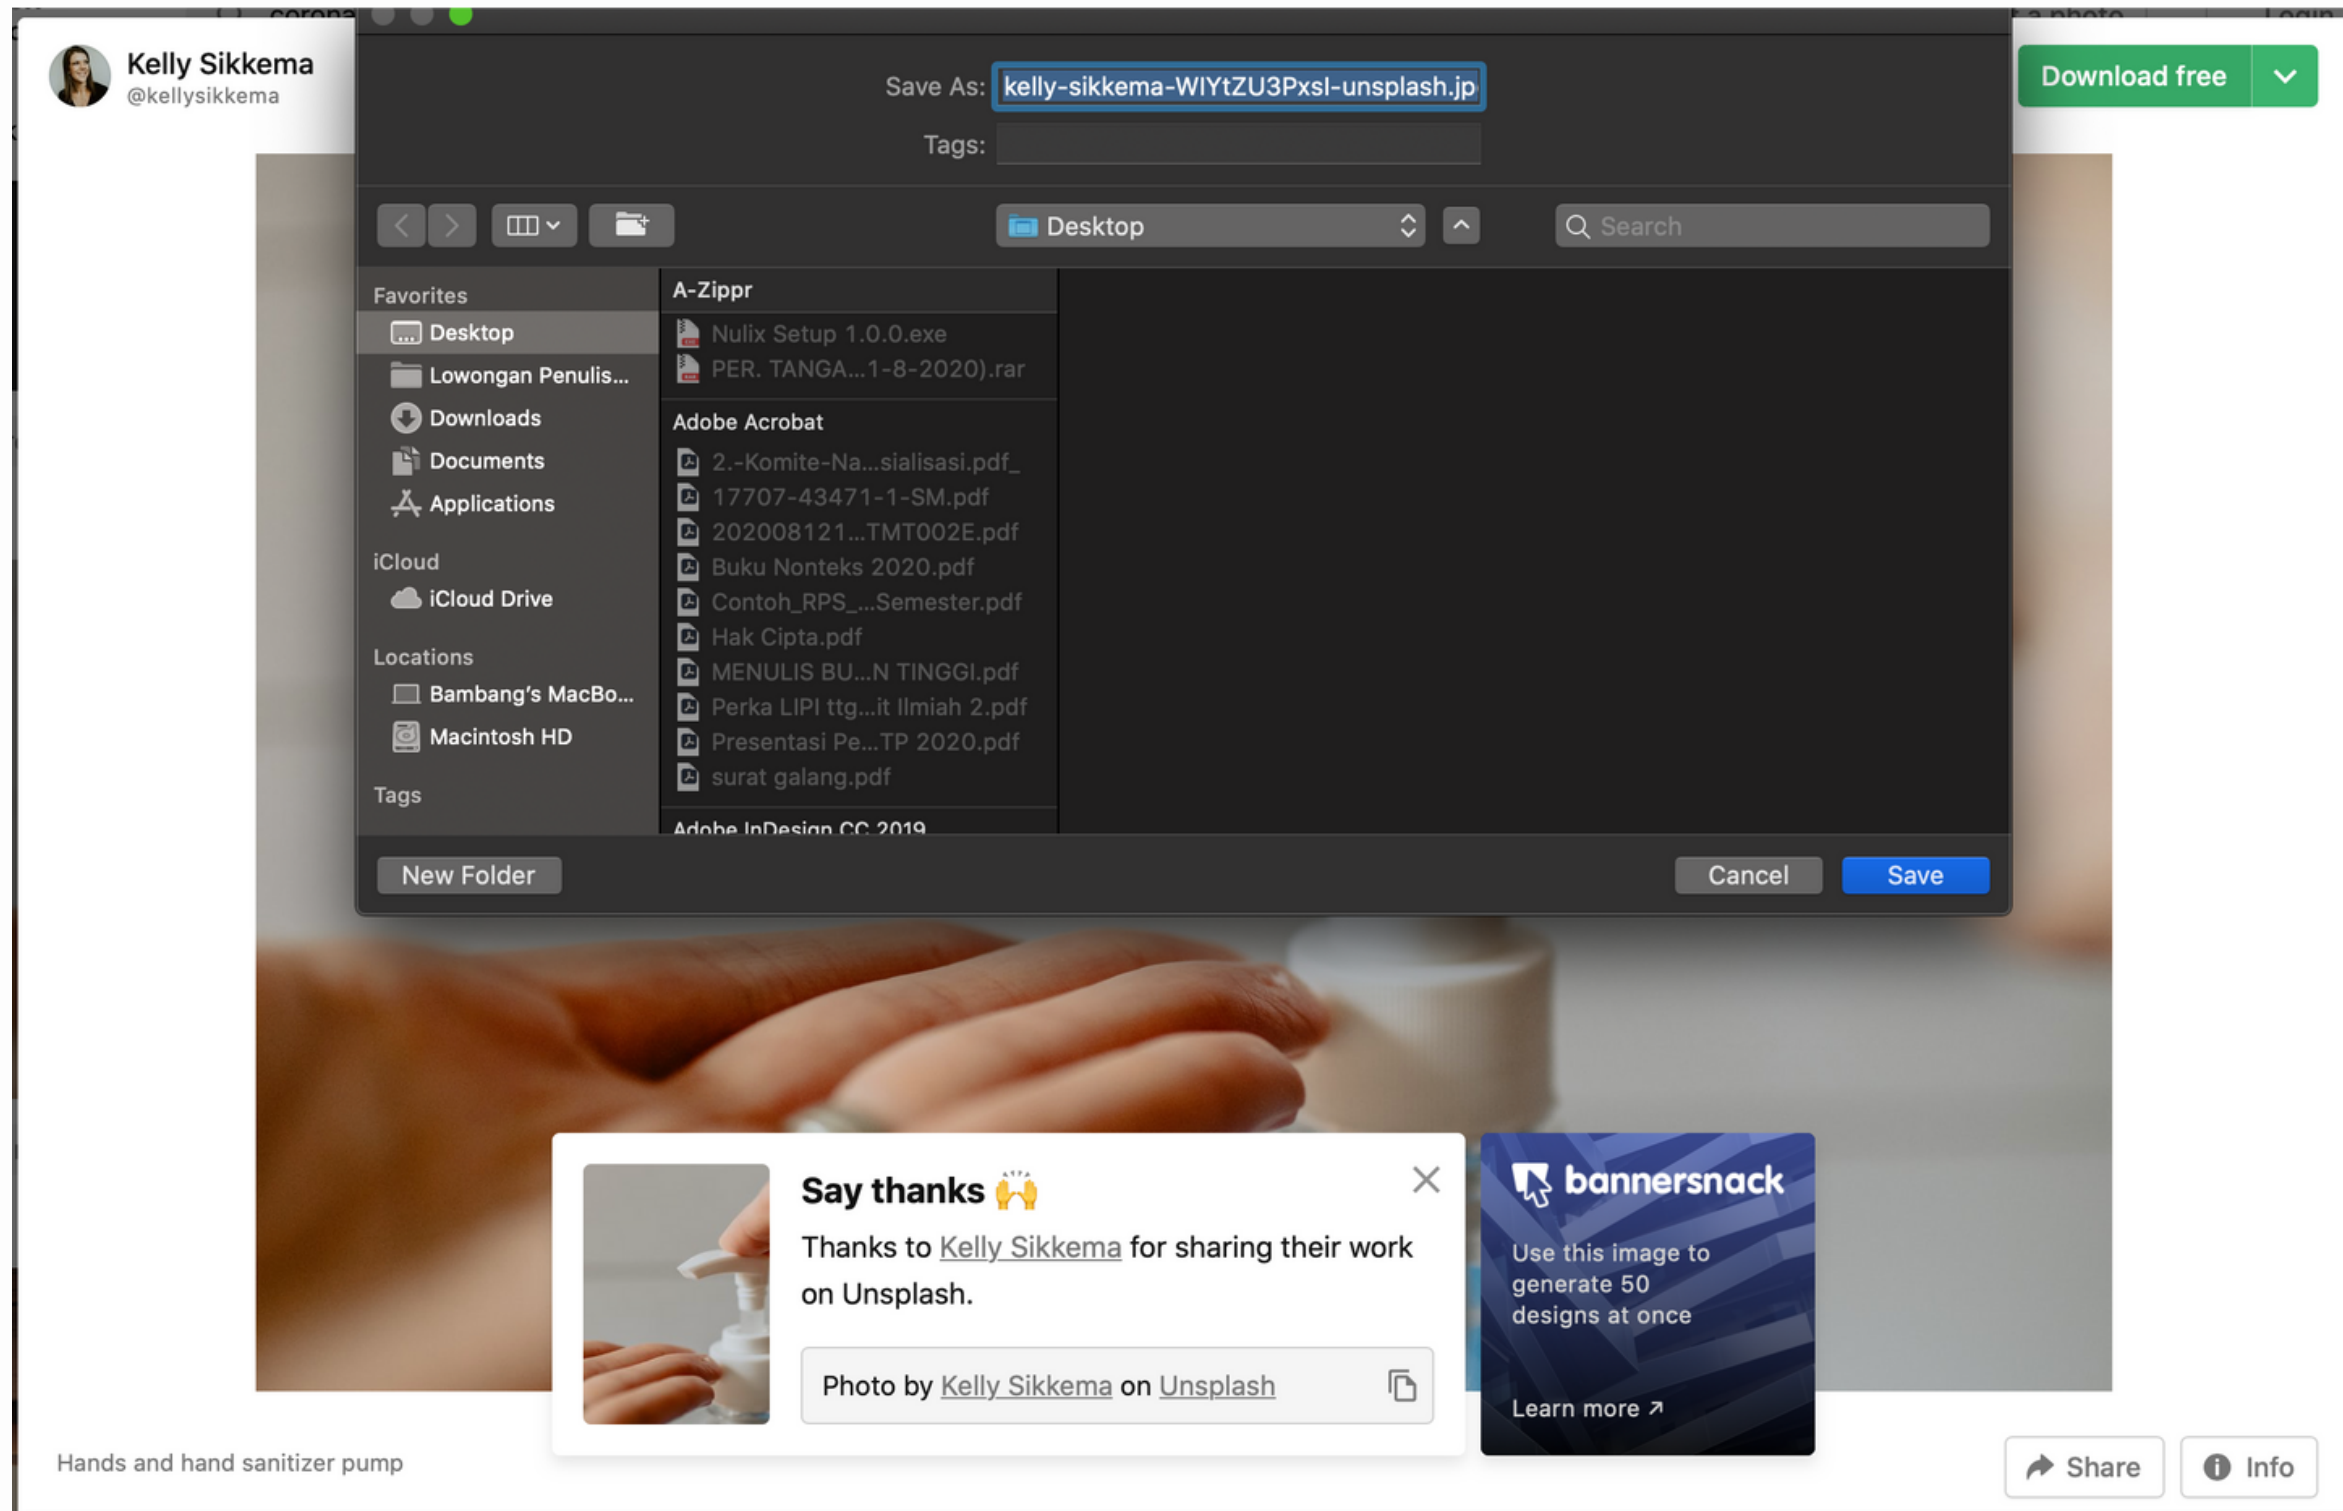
Kelly Sikkema
@kellysikkema

Download free

Save As: kelly-sikkema-WIYtZU3PxsI-unsplash.jp
Tags:

Desktop
Search

Favorites
Desktop
Lowongan Penulis...
Downloads
Documents
Applications
iCloud
iCloud Drive
Locations
Bambang's MacBo...
Macintosh HD
Tags

A-Zippr
Nulix Setup 1.0.0.exe
PER. TANGA...1-8-2020).rar
Adobe Acrobat
2.-Komite-Na...sialisasi.pdf_
17707-43471-1-SM.pdf
202008121...TMT002E.pdf
Buku Nonteks 2020.pdf
Contoh_RPS_...Semester.pdf
Hak Cipta.pdf
MENULIS BU...N TINGGI.pdf
Perka LIPI ttg...it Ilmiah 2.pdf
Presentasi Pe...TP 2020.pdf
surat galang.pdf
Adobe InDesign CC 2019

New Folder
Cancel
Save

Say thanks 🙌
Thanks to Kelly Sikkema for sharing their work on Unsplash.
Photo by Kelly Sikkema on Unsplash

bannersnack
Use this image to generate 50 designs at once
Learn more ↗

Hands and hand sanitizer pump
Share
Info